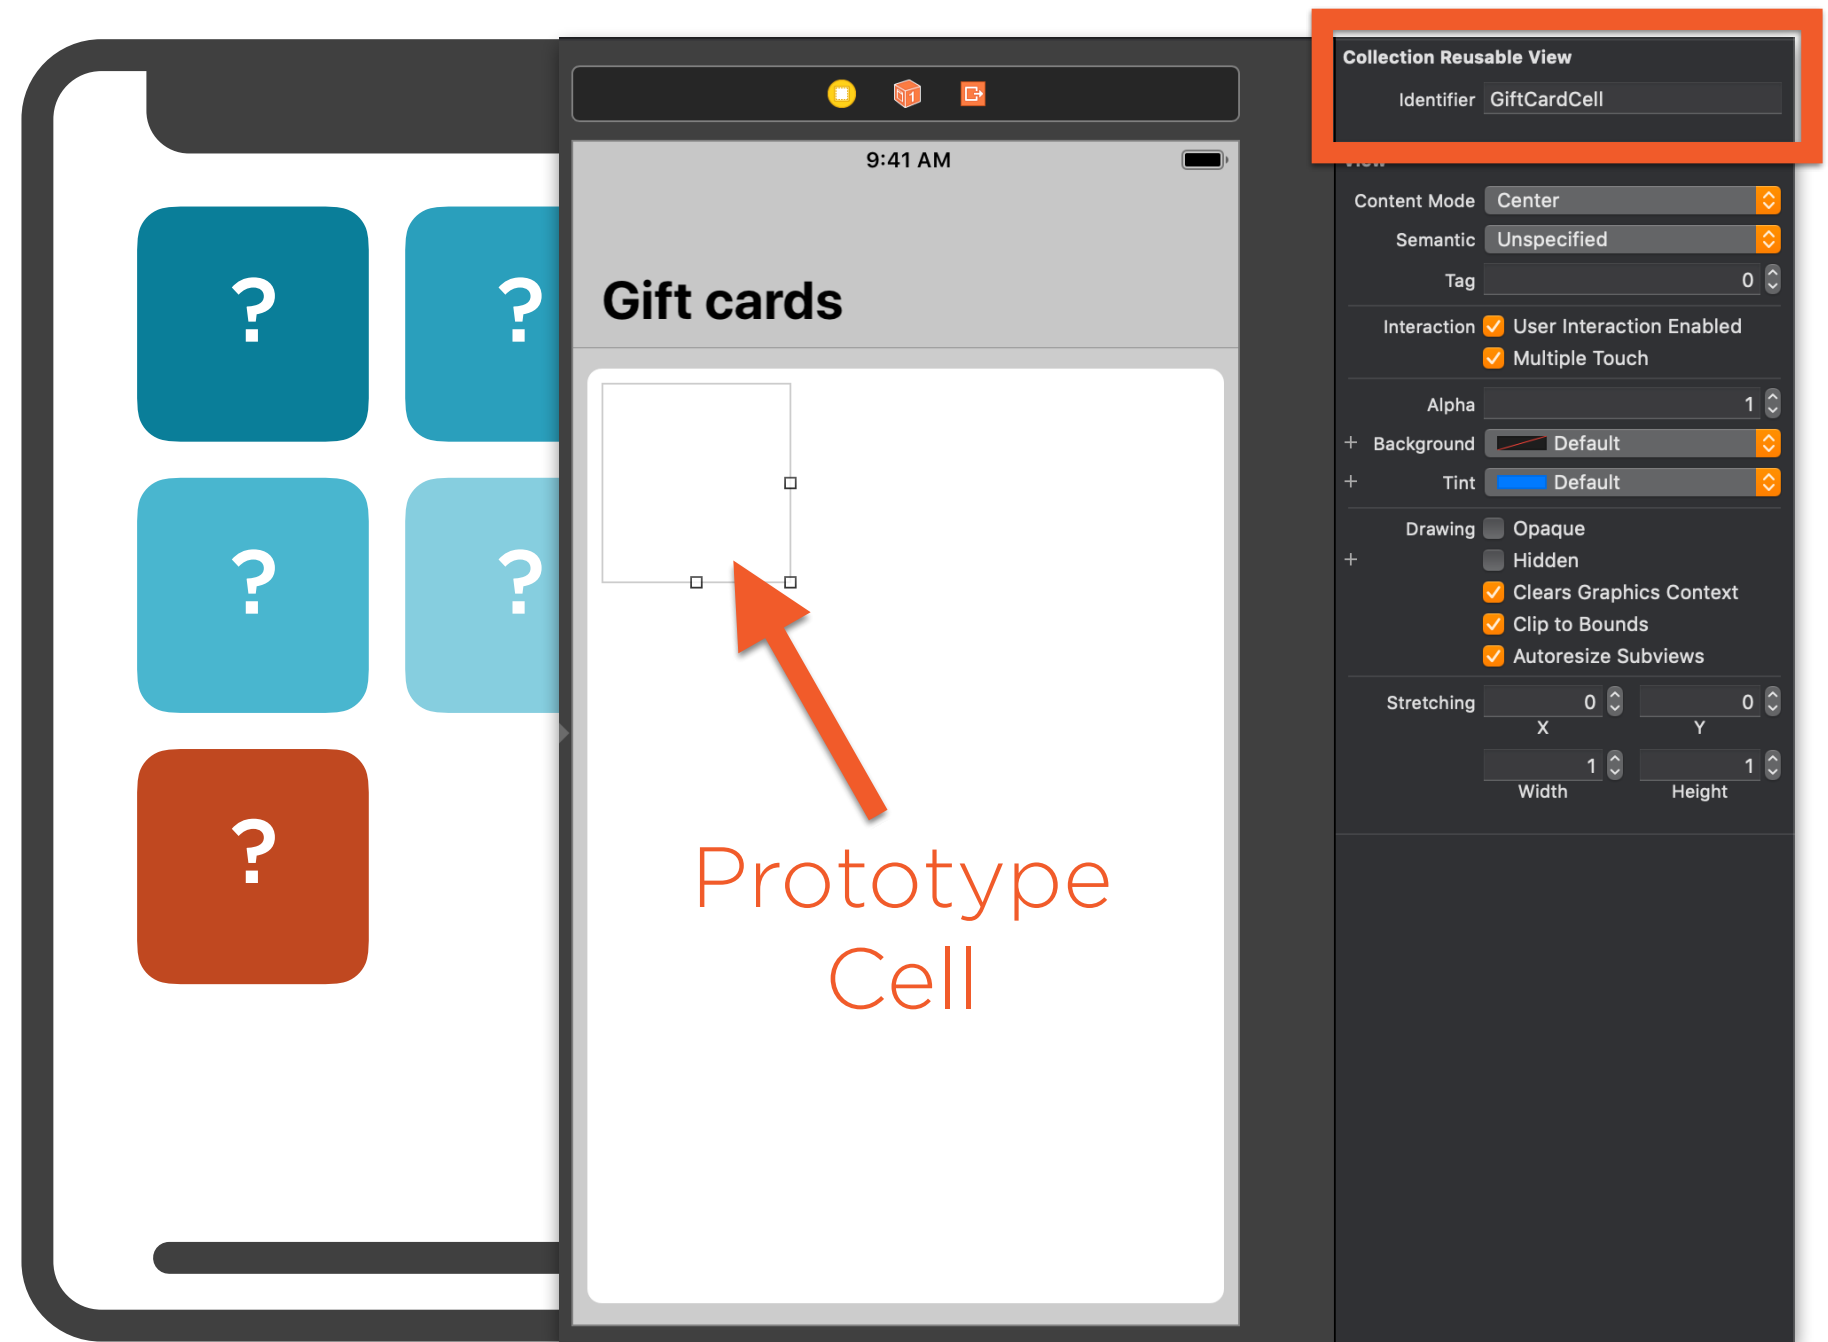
?

?

?

?

?

9:41 AM

Gift cards

Prototype Cell

Collection Reusable View

Identifier GiftCardCell

Content Mode Center

Semantic Unspecified

Tag 0

Interaction User Interaction Enabled

Multiple Touch

Alpha 1

Background Default

Tint Default

Drawing Opaque

Hidden

Clears Graphics Context

Clip to Bounds

Autoresize Subviews

Stretching 0 0

X Y

1 1

Width Height